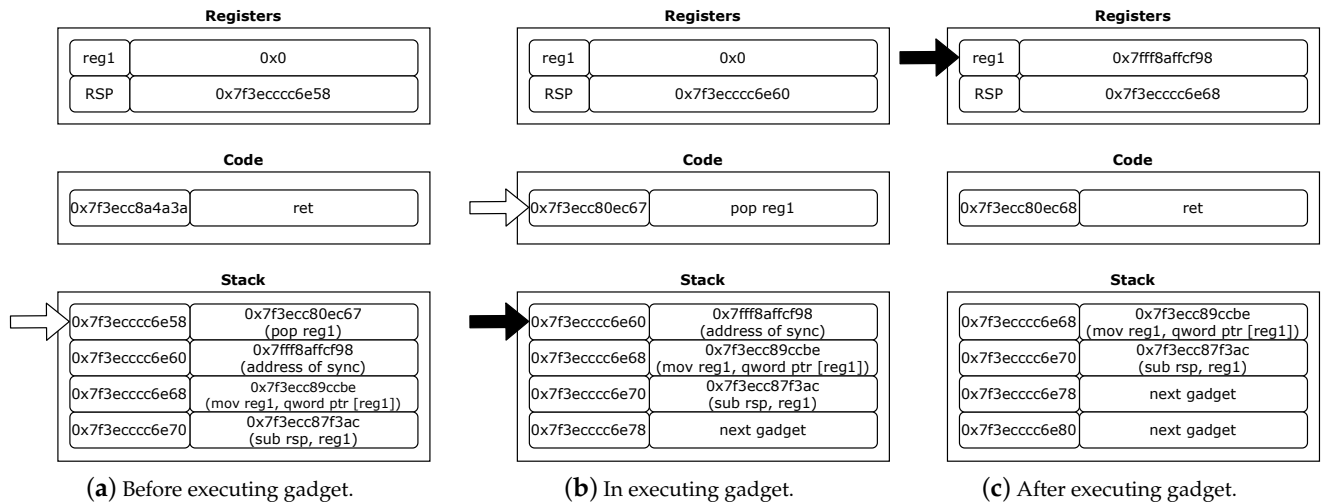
Registers

| reg1 | 0x0 |
|---|---|
| RSP | 0x7f3ecccc6e58 |

Code

| 0x7f3ecc8a4a3a | ret |
|---|---|

Stack

| 0x7f3ecccc6e58 | 0x7f3ecc80ec67 (pop reg1) |
|---|---|
| 0x7f3ecccc6e60 | 0x7fff8affcf98 (address of sync) |
| 0x7f3ecccc6e68 | 0x7f3ecc89ccbe (mov reg1, qword ptr [reg1]) |
| 0x7f3ecccc6e70 | 0x7f3ecc87f3ac (sub rsp, reg1) |

(**a**) Before executing gadget.

Registers

| reg1 | 0x0 |
|---|---|
| RSP | 0x7f3ecccc6e60 |

Code

| 0x7f3ecc80ec67 | pop reg1 |
|---|---|

Stack

| 0x7f3ecccc6e60 | 0x7fff8affcf98 (address of sync) |
|---|---|
| 0x7f3ecccc6e68 | 0x7f3ecc89ccbe (mov reg1, qword ptr [reg1]) |
| 0x7f3ecccc6e70 | 0x7f3ecc87f3ac (sub rsp, reg1) |
| 0x7f3ecccc6e78 | next gadget |

(**b**) In executing gadget.

Registers

| reg1 | 0x7fff8affcf98 |
|---|---|
| RSP | 0x7f3ecccc6e68 |

Code

| 0x7f3ecc80ec68 | ret |
|---|---|

Stack

| 0x7f3ecccc6e68 | 0x7f3ecc89ccbe (mov reg1, qword ptr [reg1]) |
|---|---|
| 0x7f3ecccc6e70 | 0x7f3ecc87f3ac (sub rsp, reg1) |
| 0x7f3ecccc6e78 | next gadget |
| 0x7f3ecccc6e80 | next gadget |

(**c**) After executing gadget.